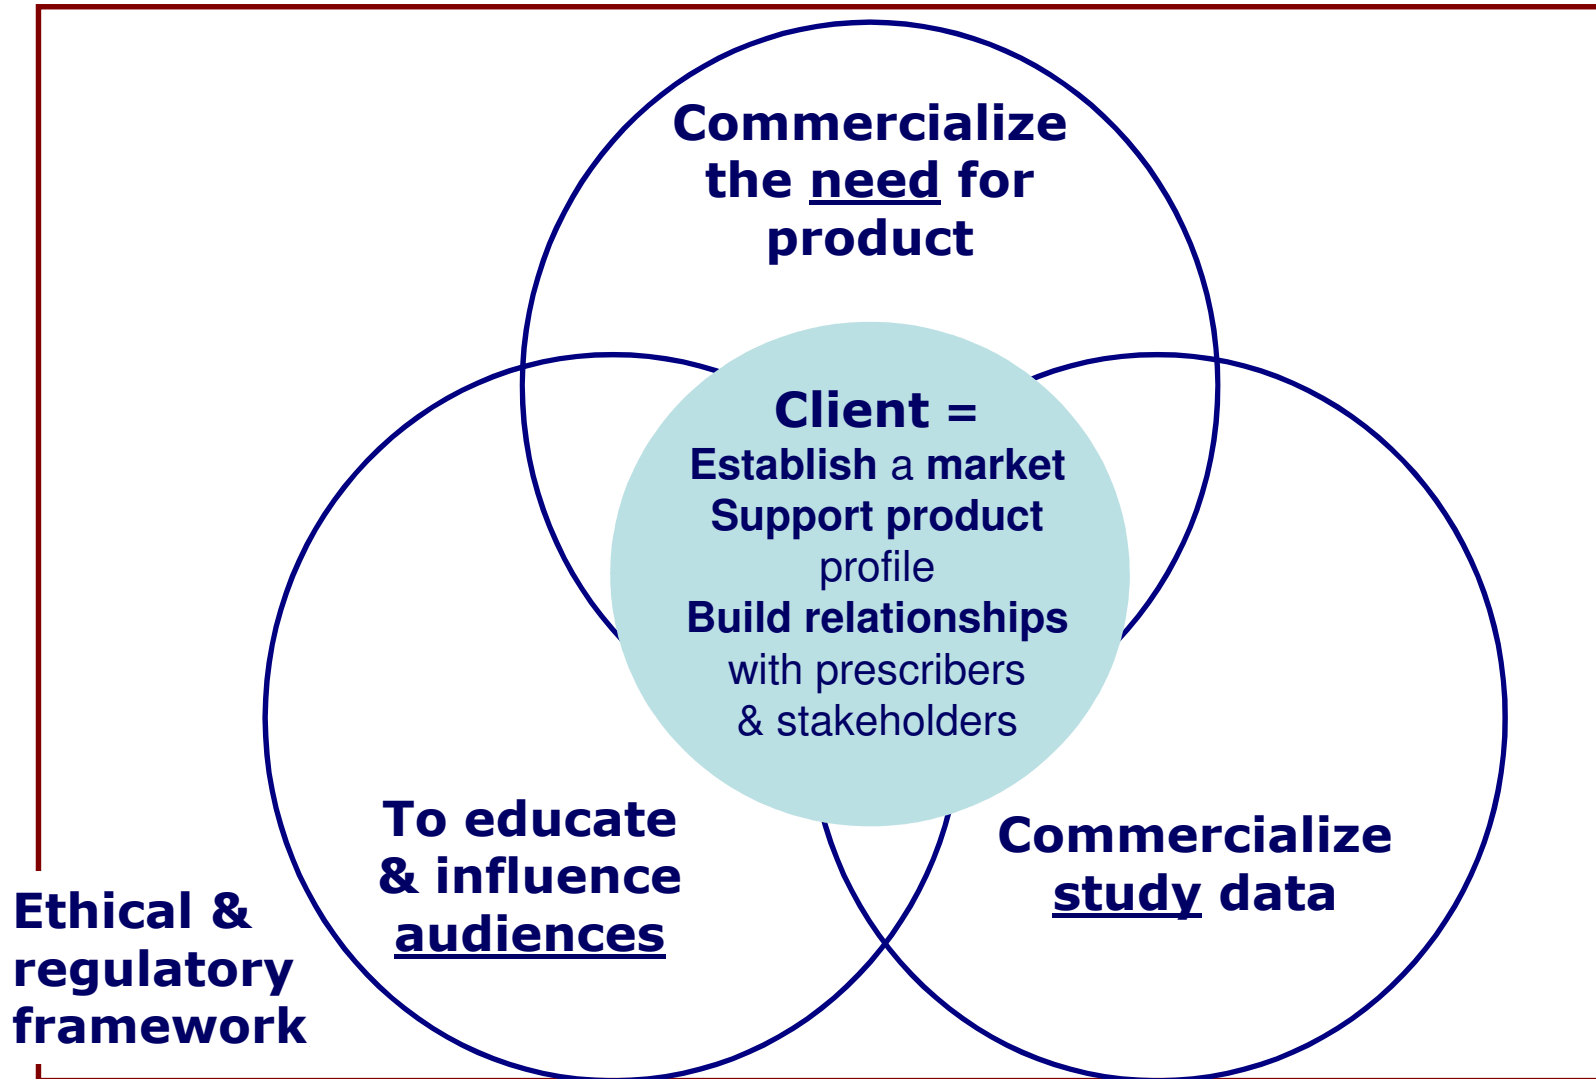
Commercialize the need for product

Client =
Establish a market
Support product profile
Build relationships with prescribers & stakeholders

To educate & influence audiences

Commercialize study data

Ethical & regulatory framework